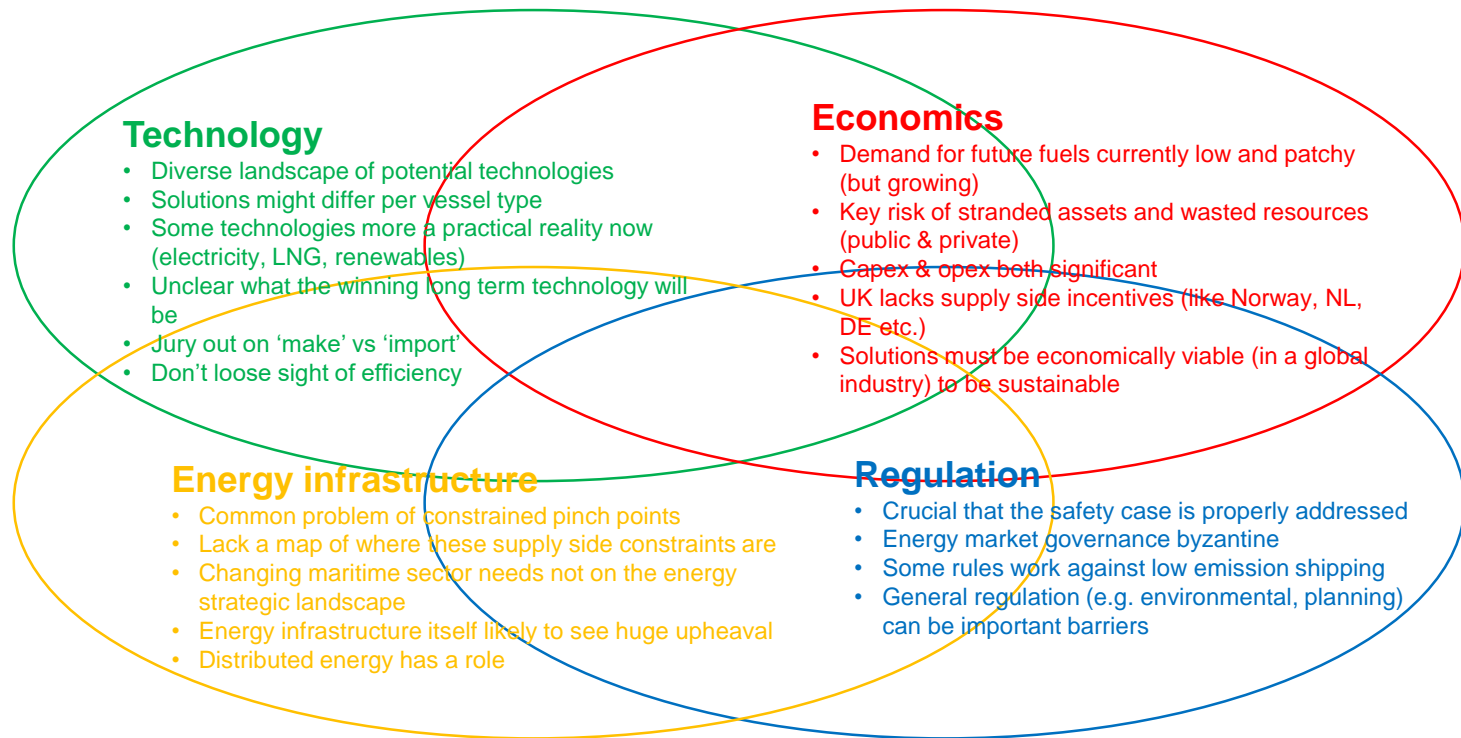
Technology
- Diverse landscape of potential technologies
- Solutions might differ per vessel type
- Some technologies more a practical reality now (electricity, LNG, renewables)
- Unclear what the winning long term technology will be
- Jury out on 'make' vs 'import'
- Don't loose sight of efficiency

Economics
- Demand for future fuels currently low and patchy (but growing)
- Key risk of stranded assets and wasted resources (public & private)
- Capex & opex both significant
- UK lacks supply side incentives (like Norway, NL, DE etc.)
- Solutions must be economically viable (in a global industry) to be sustainable

Energy infrastructure
- Common problem of constrained pinch points
- Lack a map of where these supply side constraints are
- Changing maritime sector needs not on the energy strategic landscape
- Energy infrastructure itself likely to see huge upheaval
- Distributed energy has a role

Regulation
- Crucial that the safety case is properly addressed
- Energy market governance byzantine
- Some rules work against low emission shipping
- General regulation (e.g. environmental, planning) can be important barriers